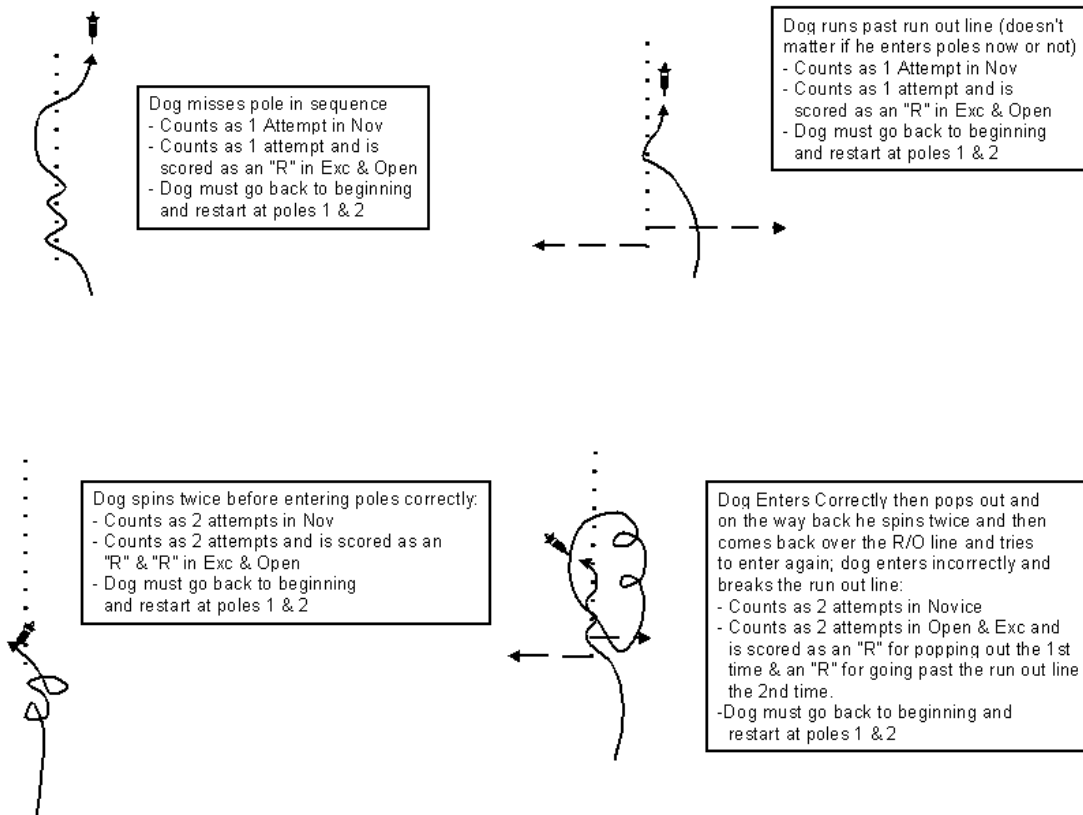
Dog misses pole in sequence
- Counts as 1 Attempt in Nov
- Counts as 1 attempt and is scored as an "R" in Exc & Open
- Dog must go back to beginning and restart at poles 1 & 2

Dog runs past run out line (doesn't matter if he enters poles now or not)
- Counts as 1 Attempt in Nov
- Counts as 1 attempt and is scored as an "R" in Exc & Open
- Dog must go back to beginning and restart at poles 1 & 2

Dog spins twice before entering poles correctly:
- Counts as 2 attempts in Nov
- Counts as 2 attempts and is scored as an "R" & "R" in Exc & Open
- Dog must go back to beginning and restart at poles 1 & 2

Dog Enters Correctly then pops out and on the way back he spins twice and then comes back over the R/O line and tries to enter again; dog enters incorrectly and breaks the run out line:
- Counts as 2 attempts in Novice
- Counts as 2 attempts in Open & Exc and is scored as an "R" for popping out the 1st time & an "R" for going past the run out line the 2nd time.
-Dog must go back to beginning and restart at poles 1 & 2